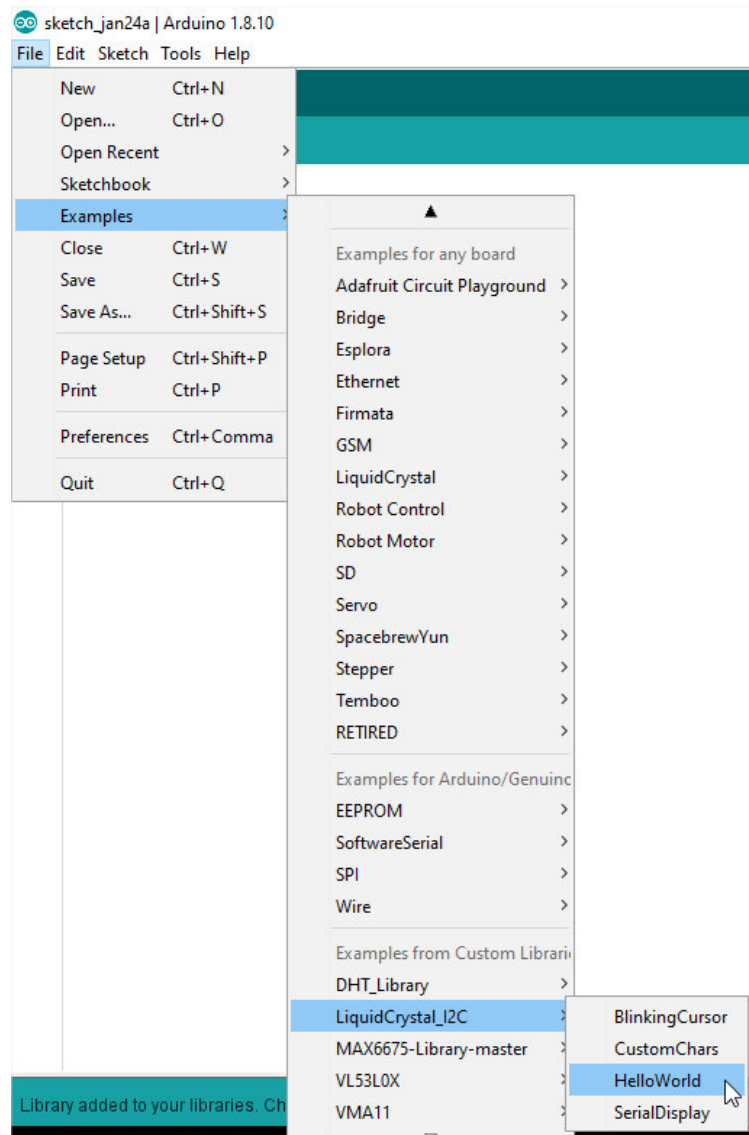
sketch_jan24a | Arduino 1.8.10

File Edit Sketch Tools Help

New Ctrl+N
Open... Ctrl+O
Open Recent
Sketchbook
Examples
Close Ctrl+W
Save Ctrl+S
Save As... Ctrl+Shift+S
Page Setup Ctrl+Shift+P
Print Ctrl+P
Preferences Ctrl+Comma
Quit Ctrl+Q

▲
Examples for any board
Adafruit Circuit Playground
Bridge
Esplora
Ethernet
Firmata
GSM
LiquidCrystal
Robot Control
Robot Motor
SD
Servo
SpacebrewYun
Stepper
Temboo
RETIRED
Examples for Arduino/Genuinc
EEPROM
SoftwareSerial
SPI
Wire
Examples from Custom Librari
DHT_Library
LiquidCrystal_I2C
MAX6675-Library-master
VL53L0X
VMA11

BlinkingCursor
CustomChars
HelloWorld
SerialDisplay

Library added to your libraries. Ch